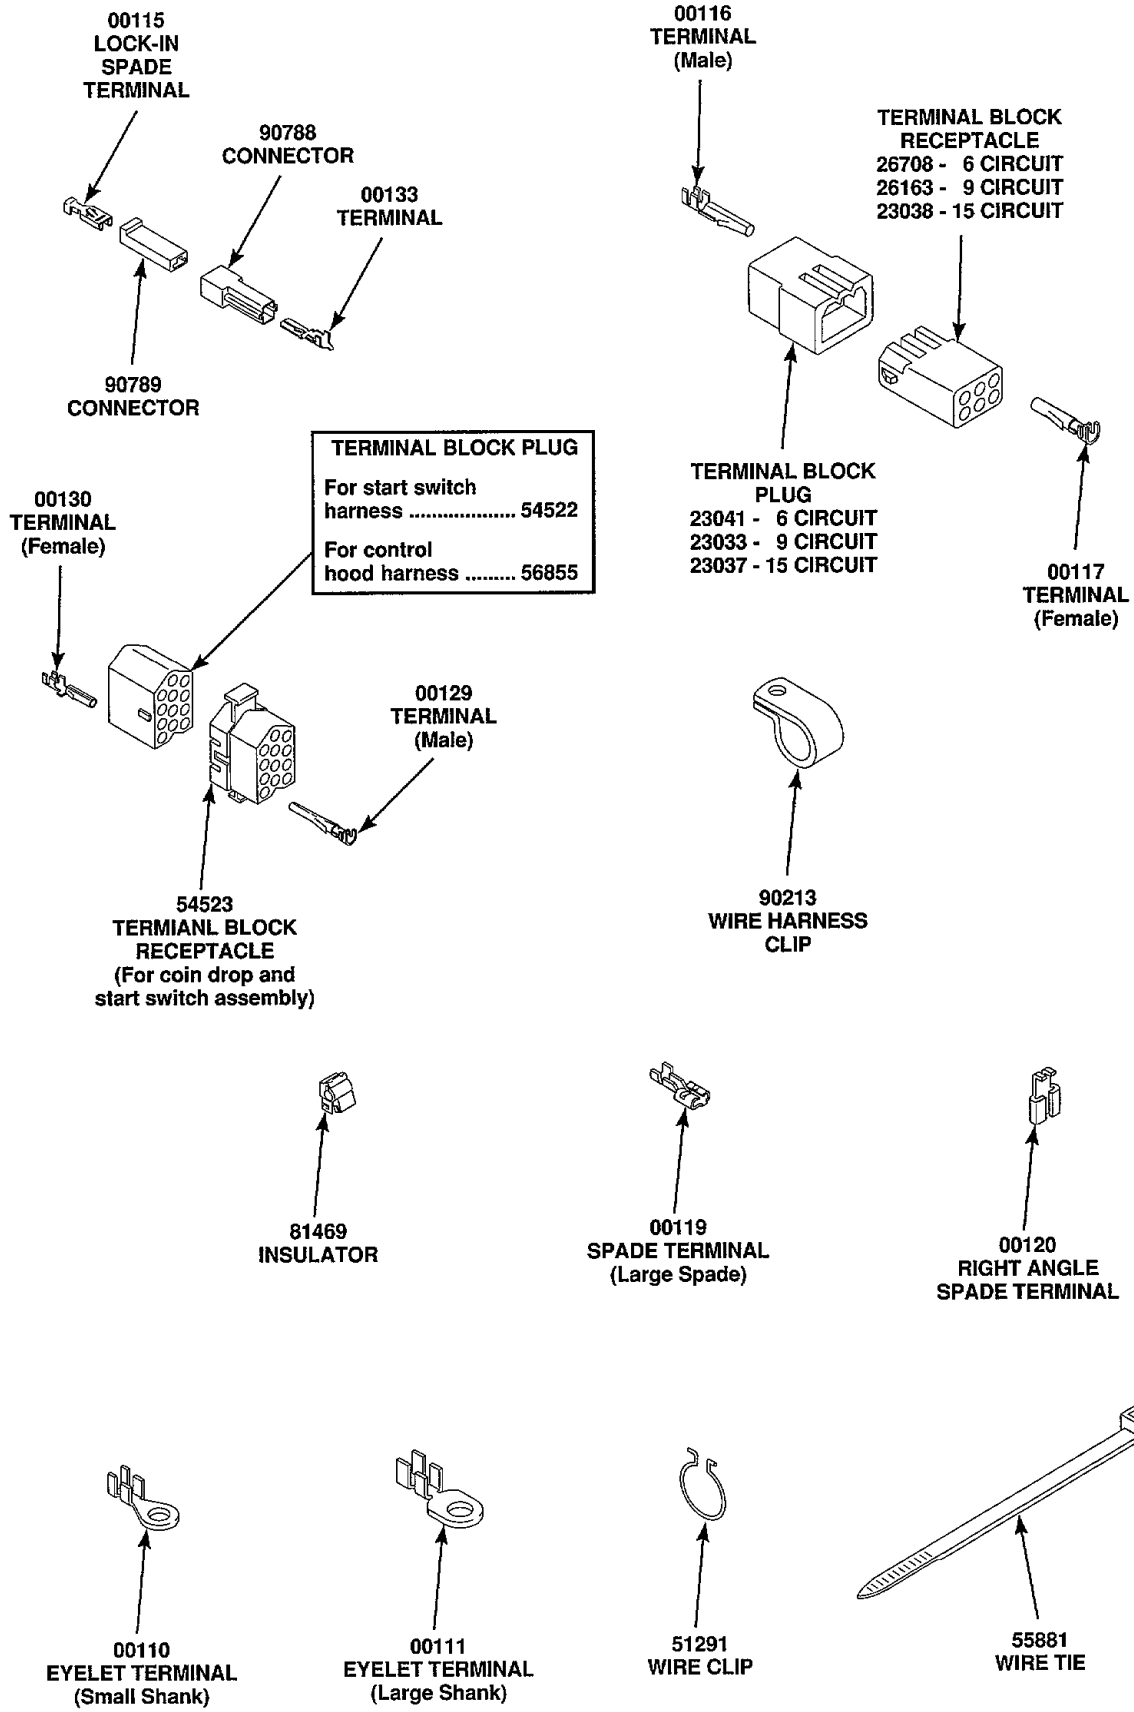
00115
LOCK-IN
SPADE
TERMINAL

90788
CONNECTOR

00133
TERMINAL

90789
CONNECTOR

00116
TERMINAL
(Male)

TERMINAL BLOCK
RECEPTACLE
26708 - 6 CIRCUIT
26163 - 9 CIRCUIT
23038 - 15 CIRCUIT

TERMINAL BLOCK
PLUG
23041 - 6 CIRCUIT
23033 - 9 CIRCUIT
23037 - 15 CIRCUIT

00117
TERMINAL
(Female)

TERMINAL BLOCK PLUG
For start switch harness .................. 54522
For control hood harness ......... 56855

00130
TERMINAL
(Female)

00129
TERMINAL
(Male)

54523
TERMIANL BLOCK
RECEPTACLE
(For coin drop and start switch assembly)

90213
WIRE HARNESS
CLIP

81469
INSULATOR

00119
SPADE TERMINAL
(Large Spade)

00120
RIGHT ANGLE
SPADE TERMINAL

00110
EYELET TERMINAL
(Small Shank)

00111
EYELET TERMINAL
(Large Shank)

51291
WIRE CLIP

55881
WIRE TIE